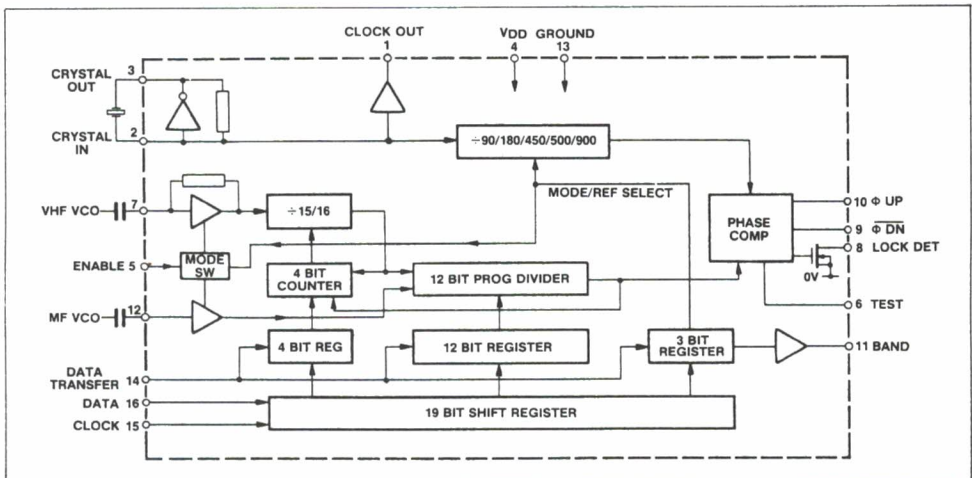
CLOCK OUT
1

VDD
4

GROUND
13

CRYSTAL OUT 3

CRYSTAL IN 2

÷90/180/450/500/900

MODE/REF SELECT

VHF VCO 7

÷15/16

PHASE COMP

10 Φ UP

9 $\overline{\Phi \text{ DN}}$

8 LOCK DET

0V

ENABLE 5

MODE SW

4 BIT COUNTER

12 BIT PROG DIVIDER

MF VCO 12

6 TEST

4 BIT REG

12 BIT REGISTER

3 BIT REGISTER

11 BAND

DATA TRANSFER 14

DATA 16

CLOCK 15

19 BIT SHIFT REGISTER